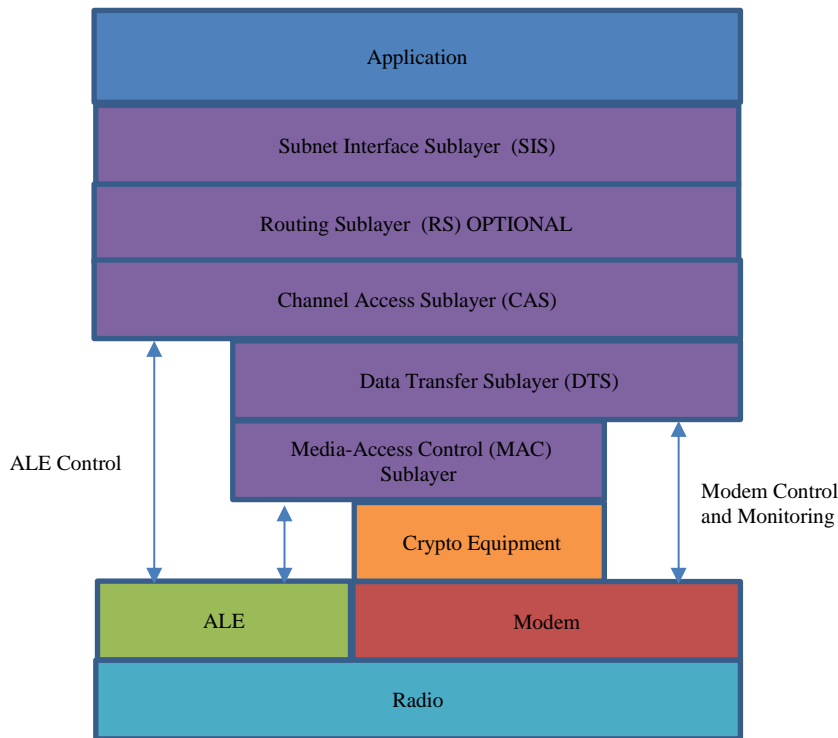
Application

Subnet Interface Sublayer (SIS)

Routing Sublayer (RS) OPTIONAL

Channel Access Sublayer (CAS)

Data Transfer Sublayer (DTS)

ALE Control

Media-Access Control (MAC) Sublayer

Modem Control and Monitoring

Crypto Equipment

ALE

Modem

Radio